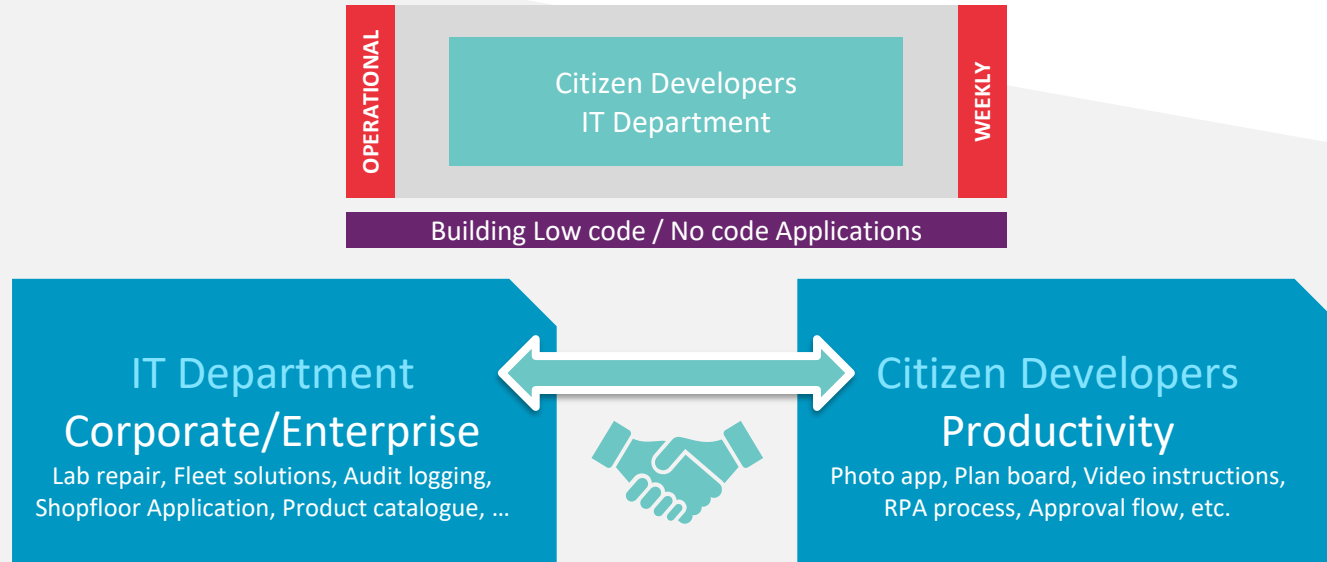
OPERATIONAL

Citizen Developers
IT Department

WEEKLY

Building Low code / No code Applications

IT Department
Corporate/Enterprise
Lab repair, Fleet solutions, Audit logging, Shopfloor Application, Product catalogue, …

Citizen Developers
Productivity
Photo app, Plan board, Video instructions, RPA process, Approval flow, etc.